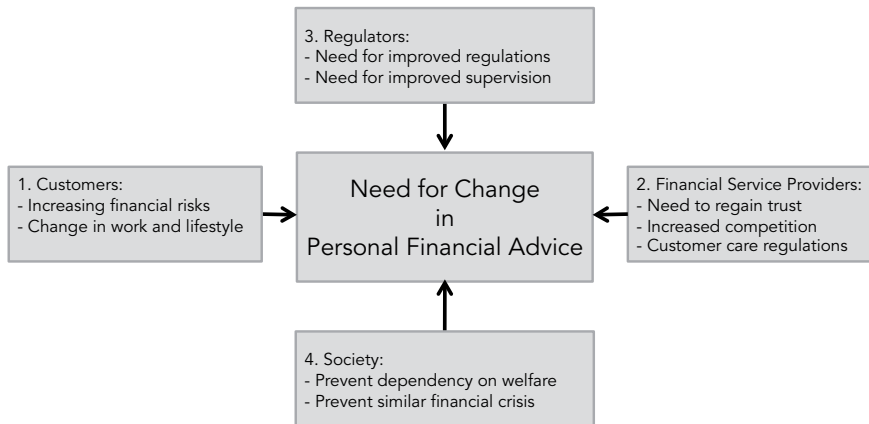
3. Regulators:
- Need for improved regulations
- Need for improved supervision

1. Customers:
- Increasing financial risks
- Change in work and lifestyle

Need for Change
in
Personal Financial Advice

2. Financial Service Providers:
- Need to regain trust
- Increased competition
- Customer care regulations

4. Society:
- Prevent dependency on welfare
- Prevent similar financial crisis